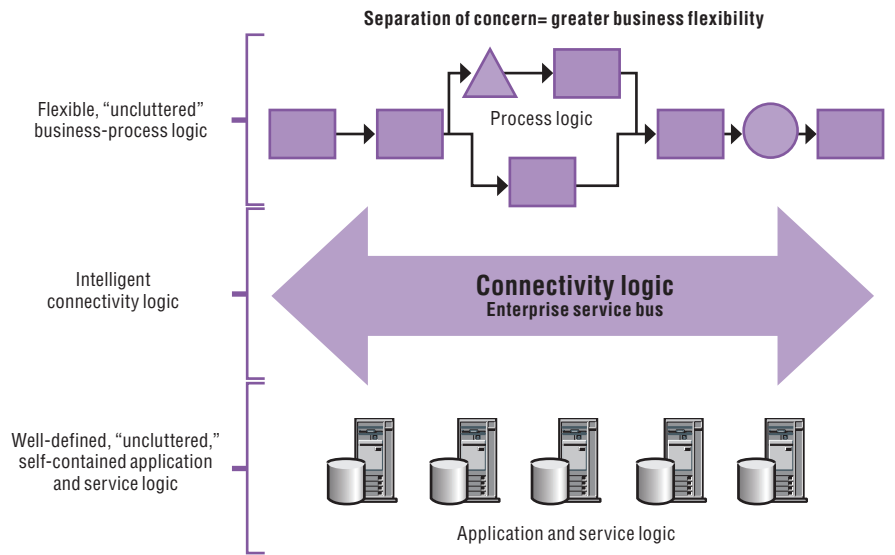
Separation of concern= greater business flexibility

Flexible, “uncluttered” business-process logic

Process logic

Intelligent connectivity logic

Connectivity logic
Enterprise service bus

Well-defined, “uncluttered,” self-contained application and service logic

Application and service logic